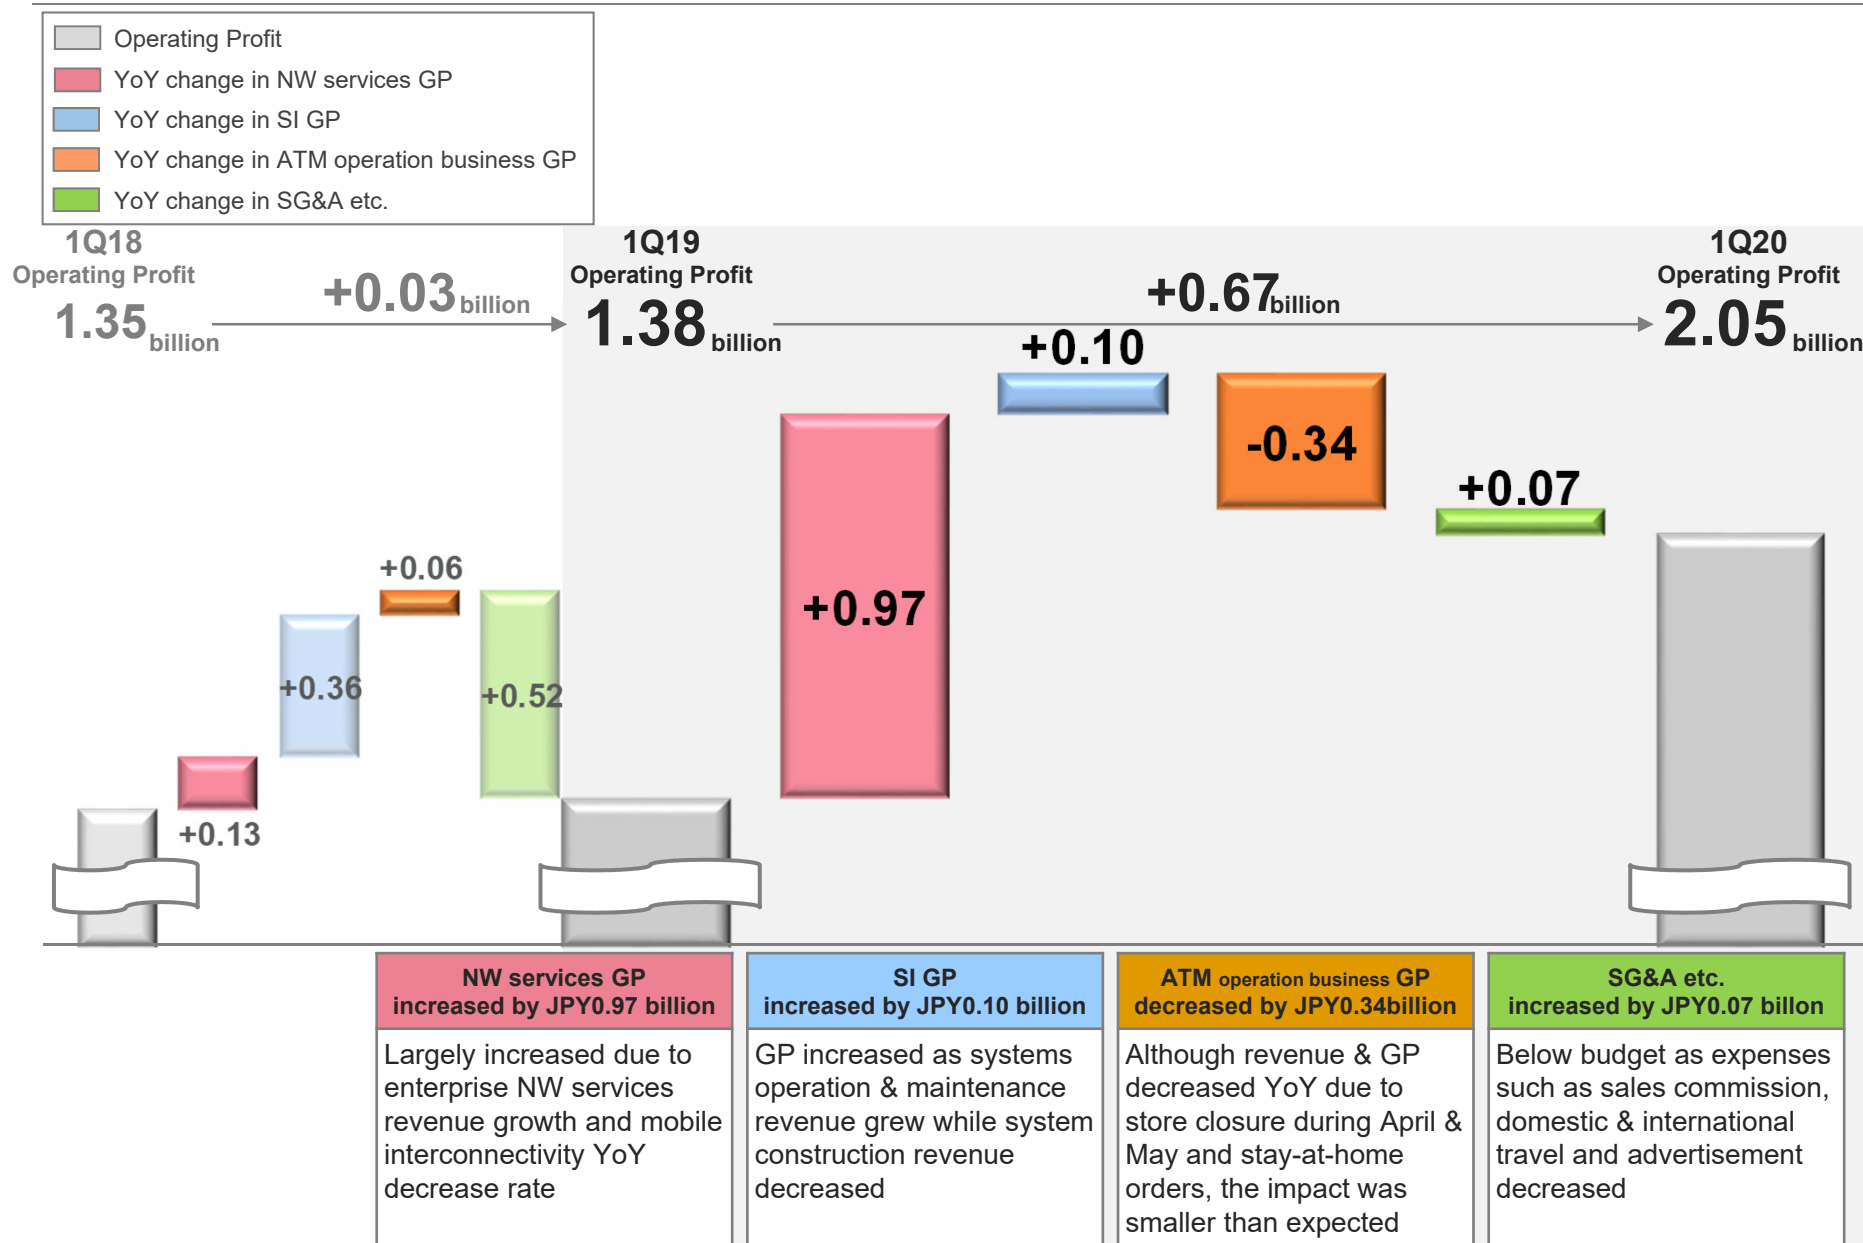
Operating Profit
YoY change in NW services GP
YoY change in SI GP
YoY change in ATM operation business GP
YoY change in SG&A etc.

1Q18
Operating Profit
1.35 billion

+0.03 billion

1Q19
Operating Profit
1.38 billion

+0.67 billion

1Q20
Operating Profit
2.05 billion

+0.13
+0.36
+0.06
+0.52
+0.97
+0.10
-0.34
+0.07

| NW services GP increased by JPY0.97 billion | SI GP increased by JPY0.10 billion | ATM operation business GP decreased by JPY0.34billion | SG&A etc. increased by JPY0.07 billon |
|---|---|---|---|
| Largely increased due to enterprise NW services revenue growth and mobile interconnectivity YoY decrease rate | GP increased as systems operation & maintenance revenue grew while system construction revenue decreased | Although revenue & GP decreased YoY due to store closure during April & May and stay-at-home orders, the impact was smaller than expected | Below budget as expenses such as sales commission, domestic & international travel and advertisement decreased |